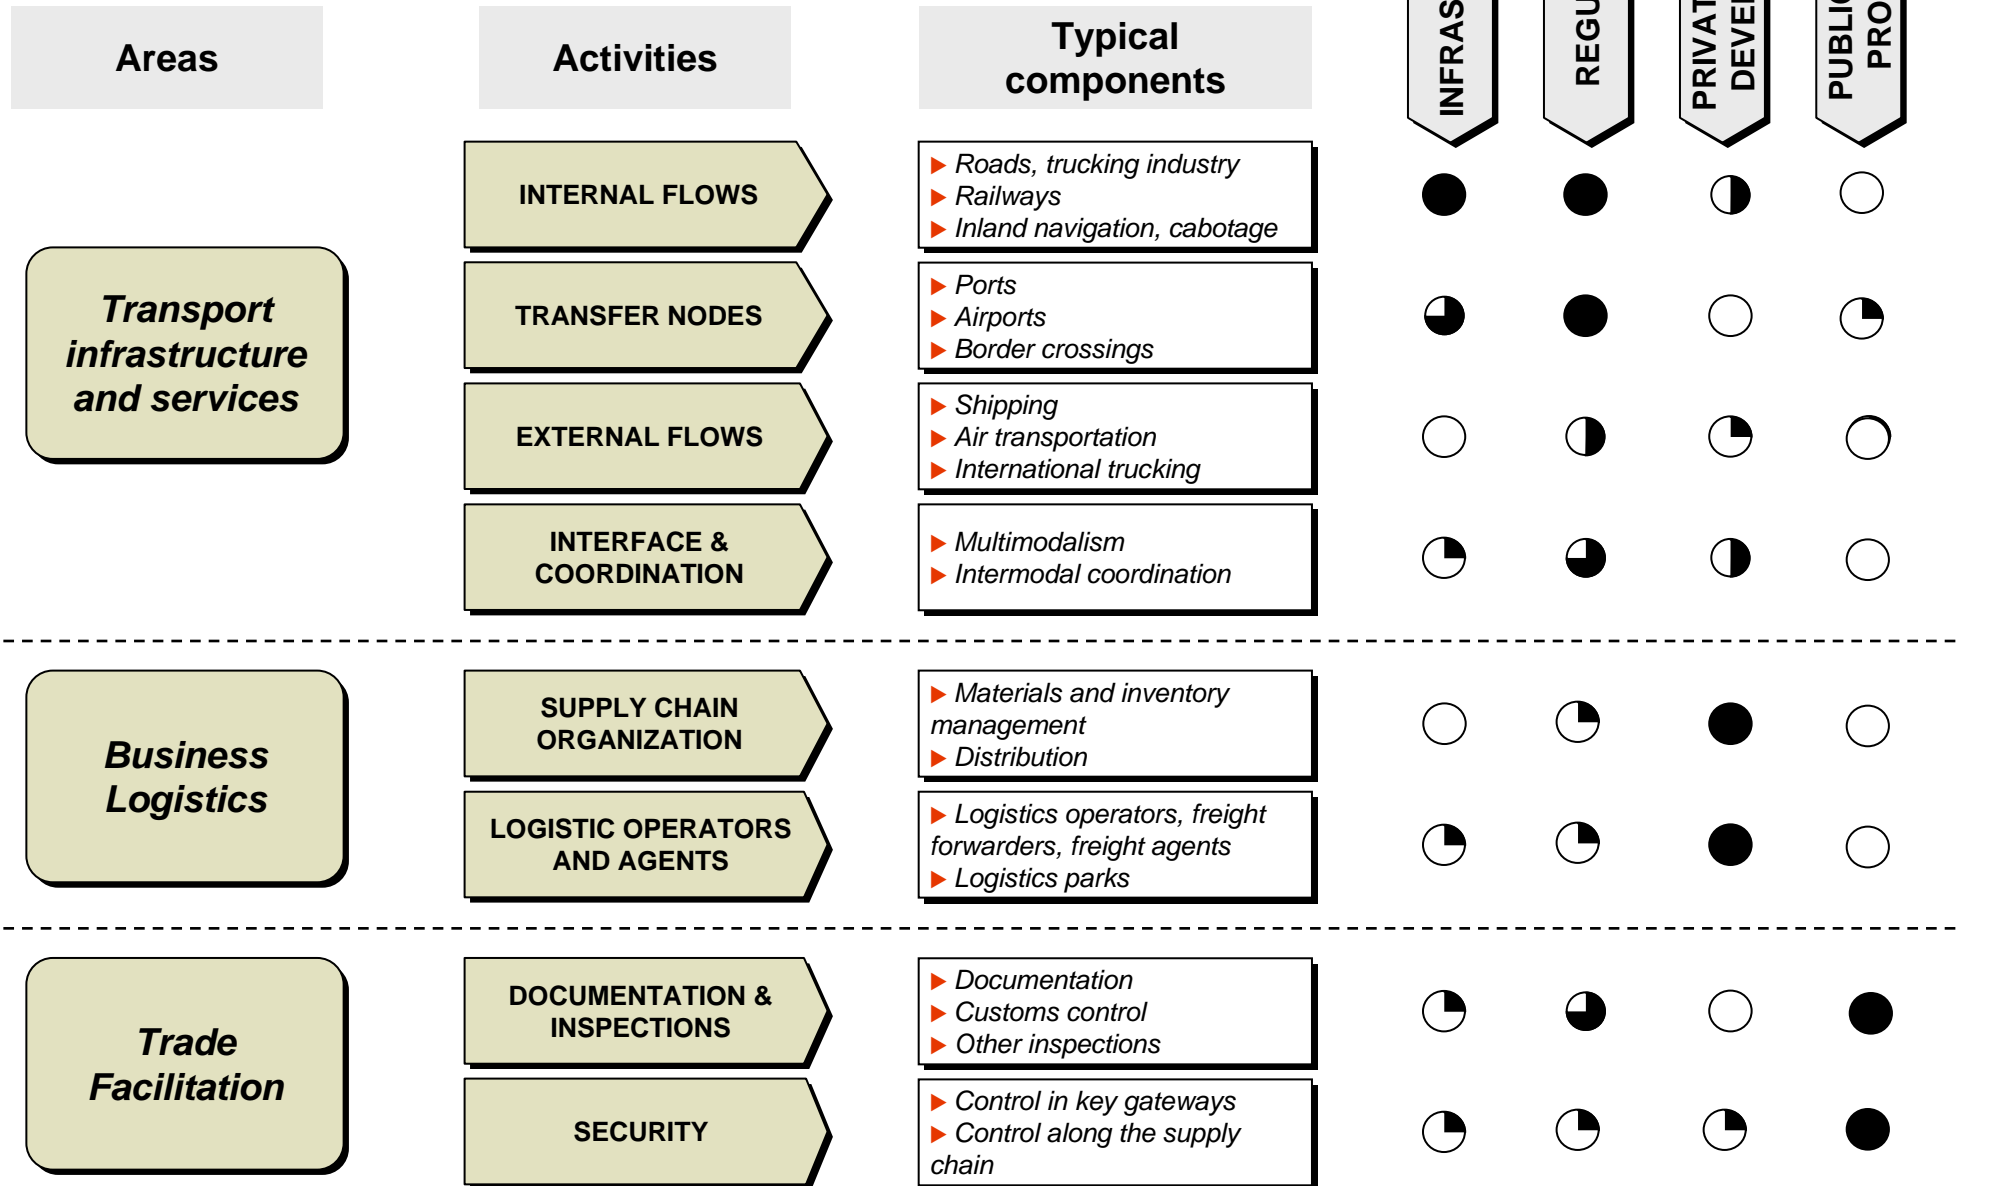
Areas

Activities

Typical components

INFRAS

REGU

PRIVAT DEVEL

PUBLIC PRO

Transport infrastructure and services

INTERNAL FLOWS

▶ Roads, trucking industry
▶ Railways
▶ Inland navigation, cabotage

TRANSFER NODES

▶ Ports
▶ Airports
▶ Border crossings

EXTERNAL FLOWS

▶ Shipping
▶ Air transportation
▶ International trucking

INTERFACE & COORDINATION

▶ Multimodalism
▶ Intermodal coordination

Business Logistics

SUPPLY CHAIN ORGANIZATION

▶ Materials and inventory management
▶ Distribution

LOGISTIC OPERATORS AND AGENTS

▶ Logistics operators, freight forwarders, freight agents
▶ Logistics parks

Trade Facilitation

DOCUMENTATION & INSPECTIONS

▶ Documentation
▶ Customs control
▶ Other inspections

SECURITY

▶ Control in key gateways
▶ Control along the supply chain